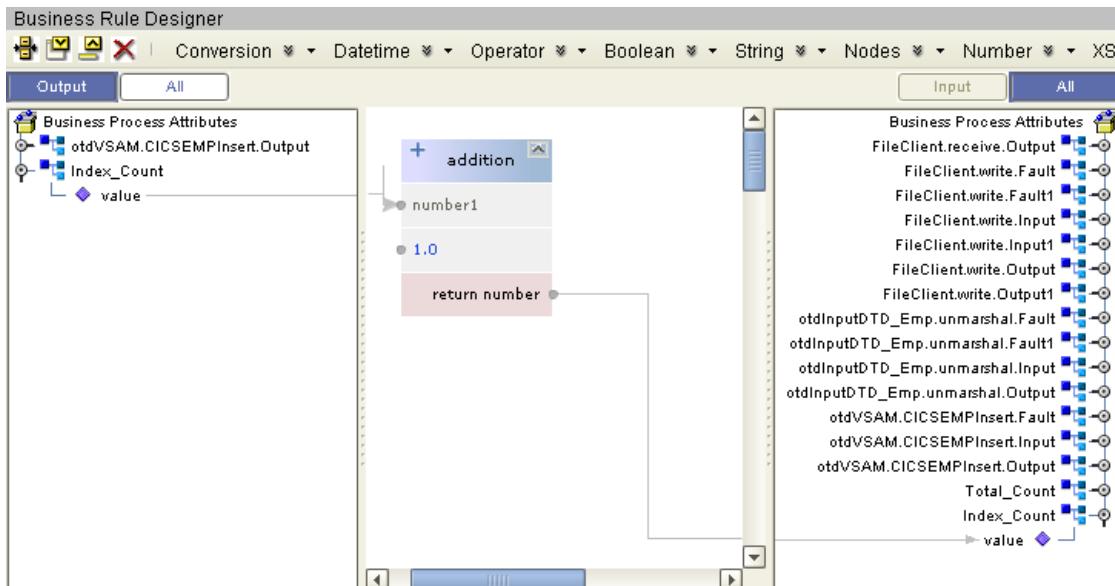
Business Rule Designer

Conversion Datetime Operator Boolean String Nodes Number XS

Output All

Input All

Business Process Attributes
otdVSAM.CICSEMPInsert.Output
Index_Count
value

+ addition
number1
1.0
return number

Business Process Attributes
FileClient.receive.Output
FileClient.write.Fault
FileClient.write.Fault1
FileClient.write.Input
FileClient.write.Input1
FileClient.write.Output
FileClient.write.Output1
otdInputDTD_Emp.unmarshal.Fault
otdInputDTD_Emp.unmarshal.Fault1
otdInputDTD_Emp.unmarshal.Input
otdInputDTD_Emp.unmarshal.Output
otdVSAM.CICSEMPInsert.Fault
otdVSAM.CICSEMPInsert.Input
otdVSAM.CICSEMPInsert.Output
Total_Count
Index_Count
value